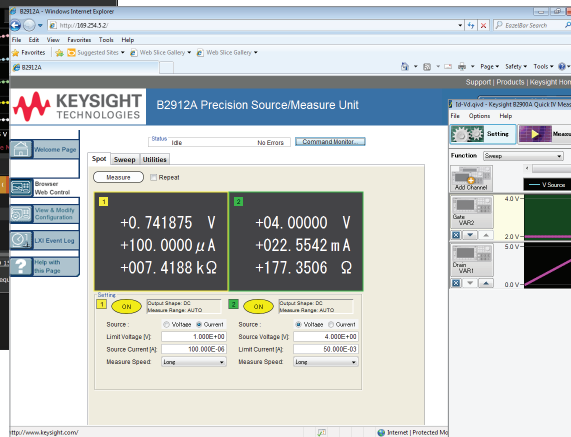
B2912A - Windows Internet Explorer

http://169.254.5.2/

EzeeBar Search

File Edit View Favorites Tools Help

Favorites Suggested Sites Web Slice Gallery Web Slice Gallery

B2912A

Page Safety Tools

Support | Products | Keysight Home

KEYSIGHT TECHNOLOGIES

B2912A Precision Source/Measure Unit

Welcome Page

Browser Web Control

View & Modify Configuration

LXI Event Log

Help with this Page

Status

Idle

No Errors

Command Monitor...

Spot Sweep Utilities

Measure

Repeat

1

+0. 741875 V
+100. 0000 $\mu$A
+007. 4188 k$\Omega$

2

+04. 00000 V
+022. 5542 mA
+177. 3506 $\Omega$

Setting

1 ON Output Shape: DC Measure Range: AUTO

2 ON Output Shape: DC Measure Range: AUTO

Source : Voltage Current

Limit Voltage [V]: 1.000E+00

Source Current [A]: 100.000E-06

Measure Speed: Long

Source : Voltage Current

Source Voltage [V]: 4.000E+00

Limit Current [A]: 50.000E-03

Measure Speed: Long

http://www.keysight.com/

Internet | Protected Mo

Id-Vd.qivd - Keysight B2900A Quick IV Meas

File Options Help

Setting

Function Sweep

Add Channel

V Source

Gate VAR2

4.0 V

2.0 V

Drain VAR1

5.0 V

0.0 V